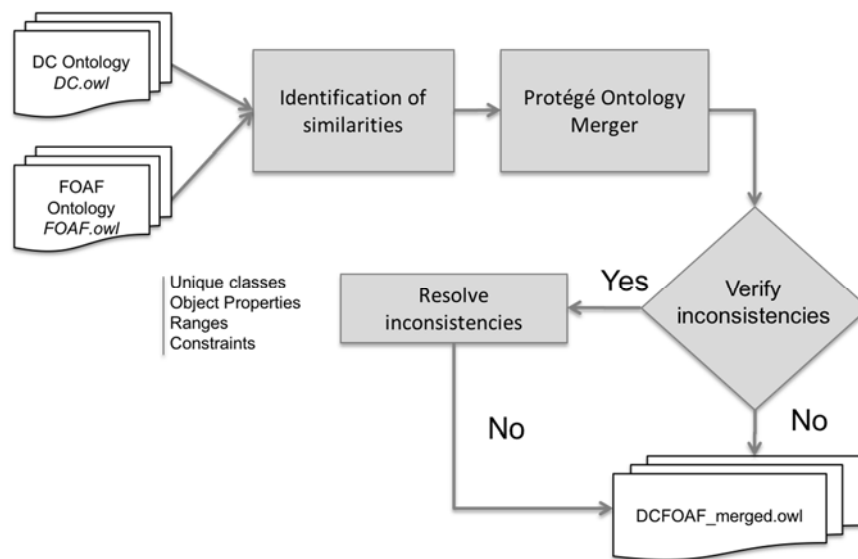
DC Ontology
DC.owl

FOAF Ontology
FOAF.owl

Identification of similarities

Protégé Ontology Merger

Verify inconsistencies

Yes

Resolve inconsistencies

Unique classes
Object Properties
Ranges
Constraints

No

No

DCFOAF_merged.owl